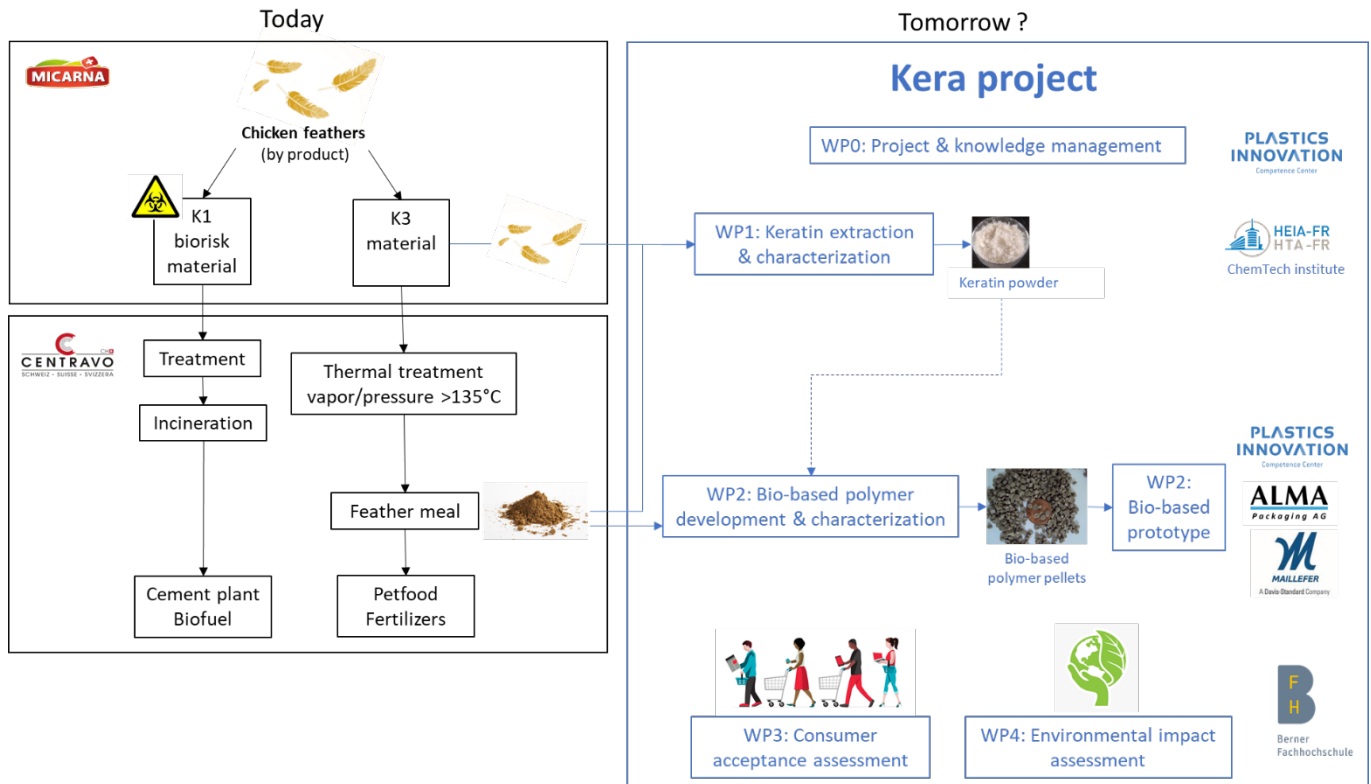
Today

MICARNA

Chicken feathers
(by product)

K1
biorisk
material

K3
material

CENTRAVO
SCHWEIZ · SUISSE · SVIZZERA

Treatment

Incineration

Cement plant
Biofuel

Thermal treatment
vapor/pressure >135°C

Feather meal

Petfood
Fertilizers

Tomorrow ?

Kera project

WP0: Project & knowledge management

PLASTICS
INNOVATION
Competence Center

WP1: Keratin extraction
& characterization

Keratin powder

HEIA-FR
HTA-FR
ChemTech institute

WP2: Bio-based polymer
development & characterization

Bio-based
polymer pellets

WP2:
Bio-based
prototype

PLASTICS
INNOVATION
Competence Center

ALMA
Packaging AG

MAILLEFER
A Davis-Standard Company

WP3: Consumer
acceptance assessment

WP4: Environmental impact
assessment

F
H
Berner
Fachhochschule